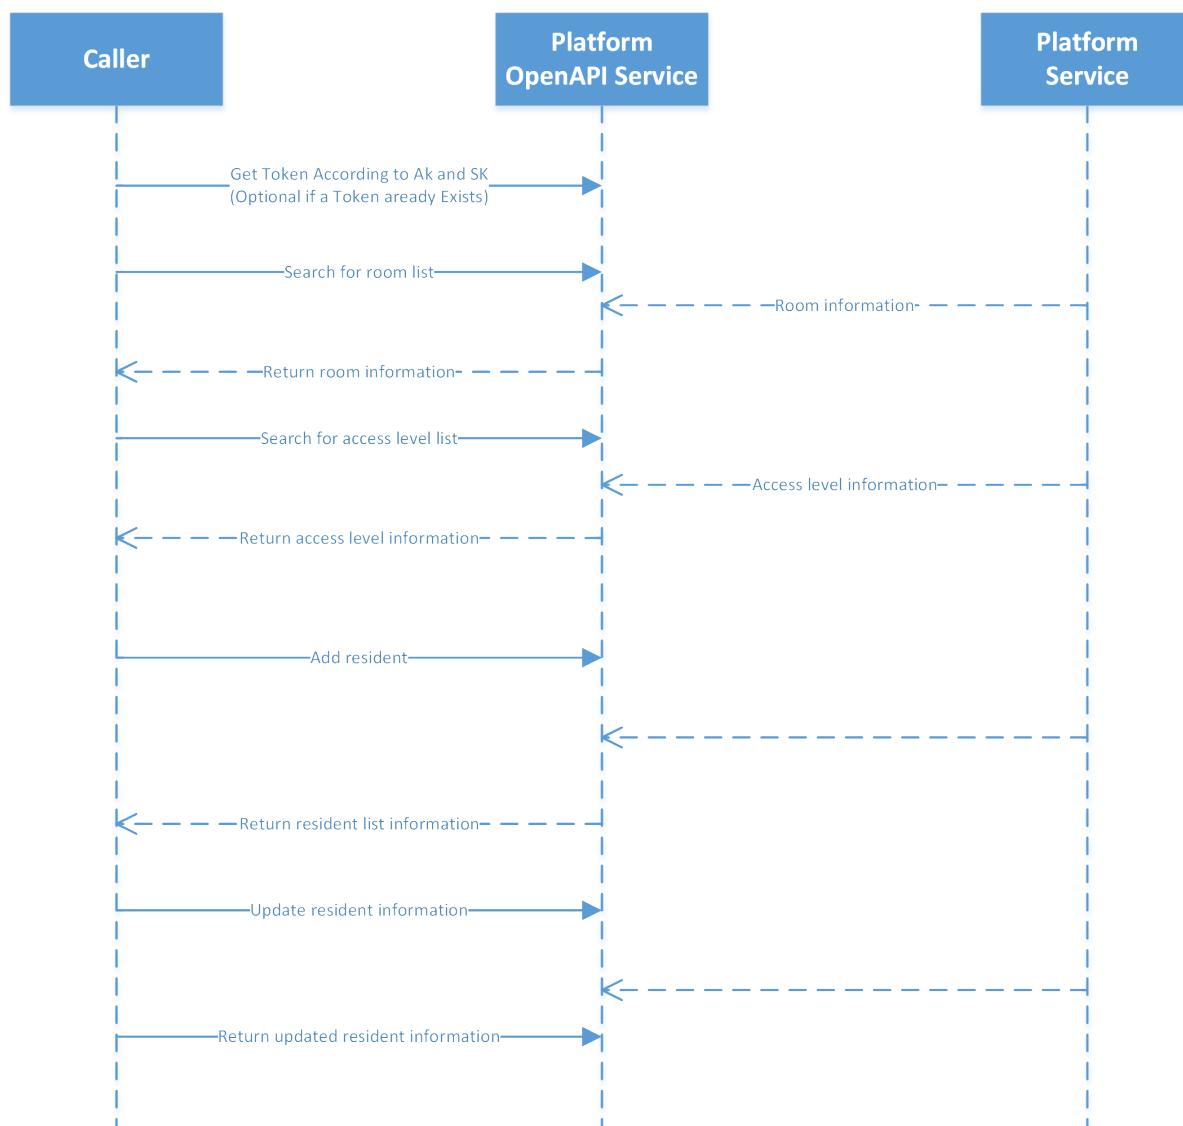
Caller

Platform OpenAPI Service

Platform Service

Get Token According to Ak and SK (Optional if a Token aready Exists)

Search for room list

Room information

Return room information

Search for access level list

Access level information

Return access level information

Add resident

Return resident list information

Update resident information

Return updated resident information